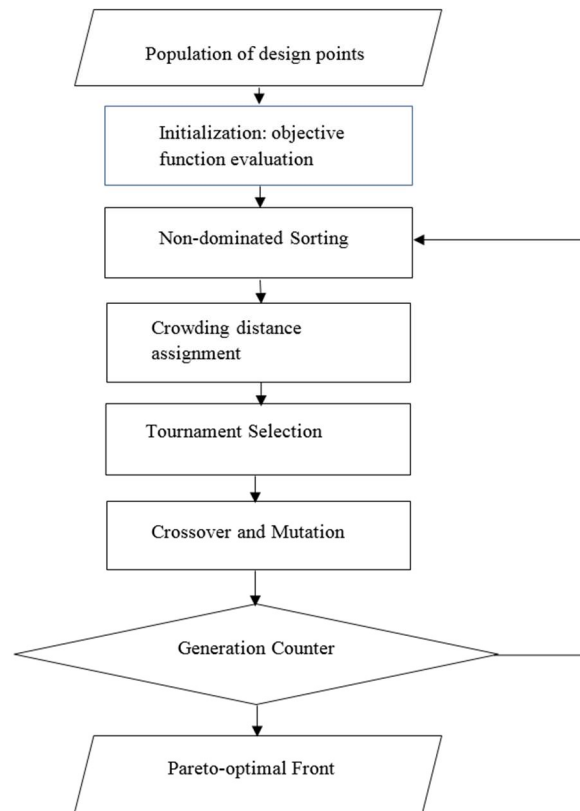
Population of design points

Initialization: objective function evaluation

Non-dominated Sorting

Crowding distance assignment

Tournament Selection

Crossover and Mutation

Generation Counter

Pareto-optimal Front